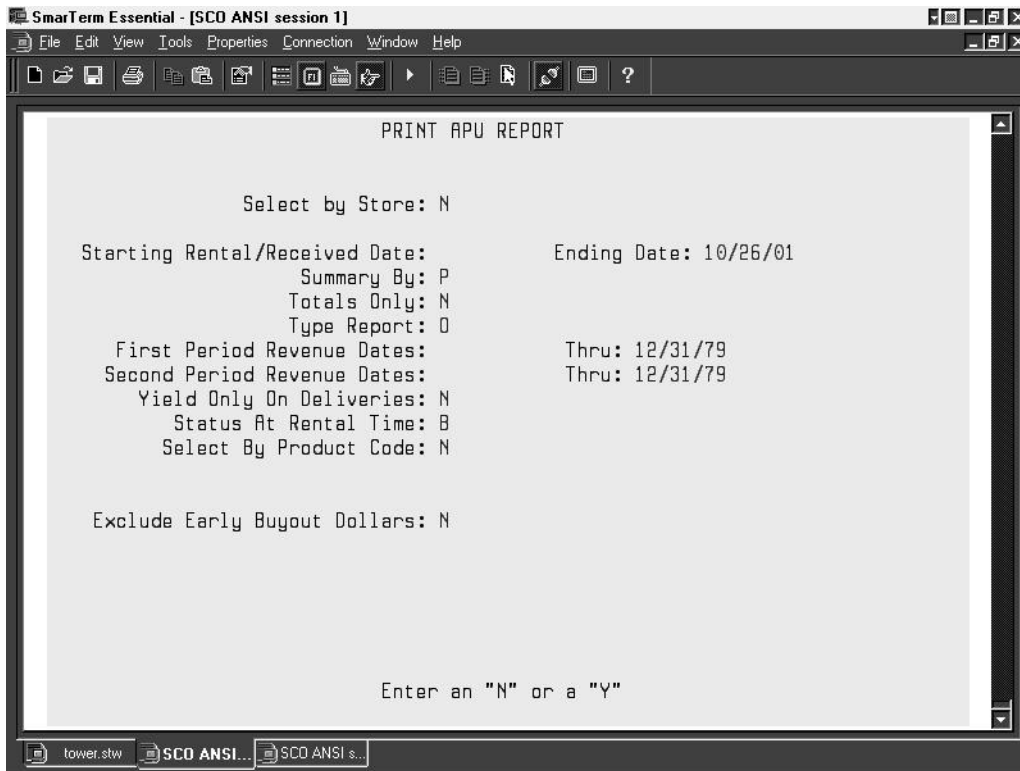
SmarTerm Essential - [SCO ANSI session 1]
File Edit View Tools Properties Connection Window Help

PRINT APU REPORT

Select by Store: N

Starting Rental/Received Date: Ending Date: 10/26/01
Summary By: P
Totals Only: N
Type Report: O
First Period Revenue Dates: Thru: 12/31/79
Second Period Revenue Dates: Thru: 12/31/79
Yield Only On Deliveries: N
Status At Rental Time: B
Select By Product Code: N

Exclude Early Buyout Dollars: N

Enter an "N" or a "Y"

tower.stw SCO ANSI... SCO ANSI s...